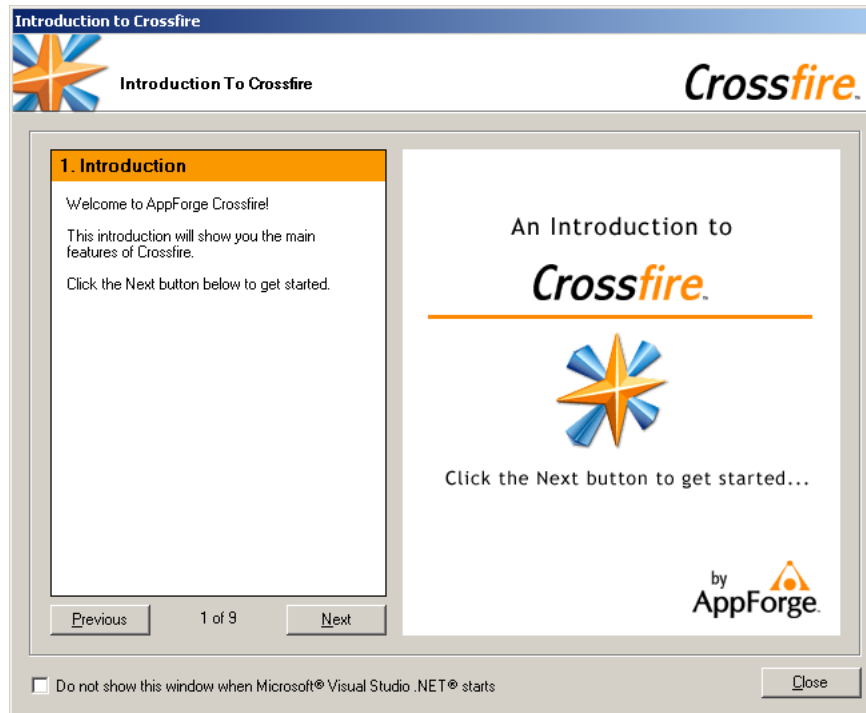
Introduction to Crossfire

Introduction To Crossfire

Crossfire.

1. Introduction

Welcome to AppForge Crossfire!

This introduction will show you the main features of Crossfire.

Click the Next button below to get started.

An Introduction to

Crossfire.

Click the Next button to get started...

by AppForge.

Previous

1 of 9

Next

Do not show this window when Microsoft® Visual Studio .NET® starts

Close